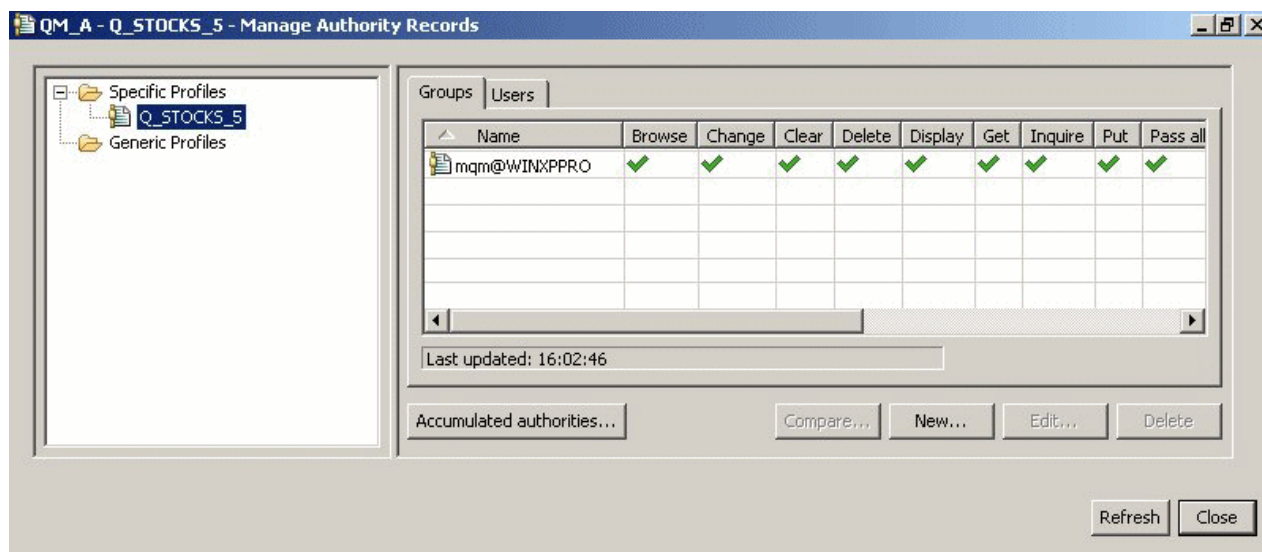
QM_A - Q_STOCKS_5 - Manage Authority Records

Specific Profiles
Q_STOCKS_5
Generic Profiles

Groups | Users

| Name | Browse | Change | Clear | Delete | Display | Get | Inquire | Put | Pass all |
|---|---|---|---|---|---|---|---|---|---|
| mqm@WINXPPRO | ✔ | ✔ | ✔ | ✔ | ✔ | ✔ | ✔ | ✔ | ✔ |

Last updated: 16:02:46

Accumulated authorities... Compare... New... Edit... Delete

Refresh Close